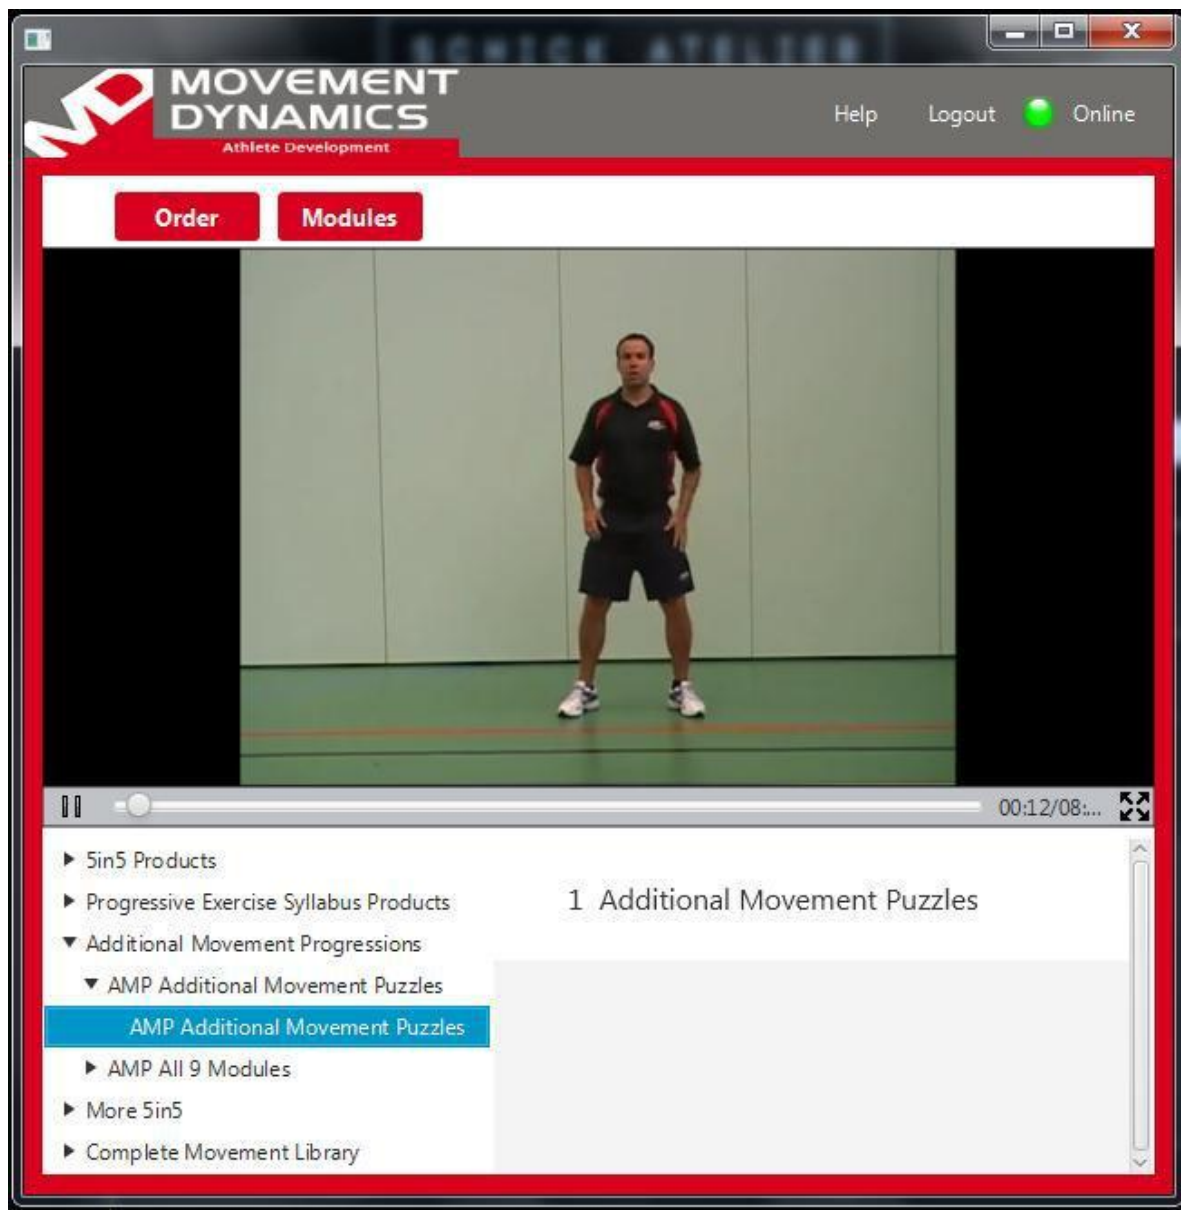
MOVEMENT DYNAMICS
Athlete Development

Help Logout Online

Order Modules

00:12/08:...

5in5 Products
Progressive Exercise Syllabus Products
Additional Movement Progressions
AMP Additional Movement Puzzles
AMP Additional Movement Puzzles
AMP All 9 Modules
More 5in5
Complete Movement Library

1 Additional Movement Puzzles